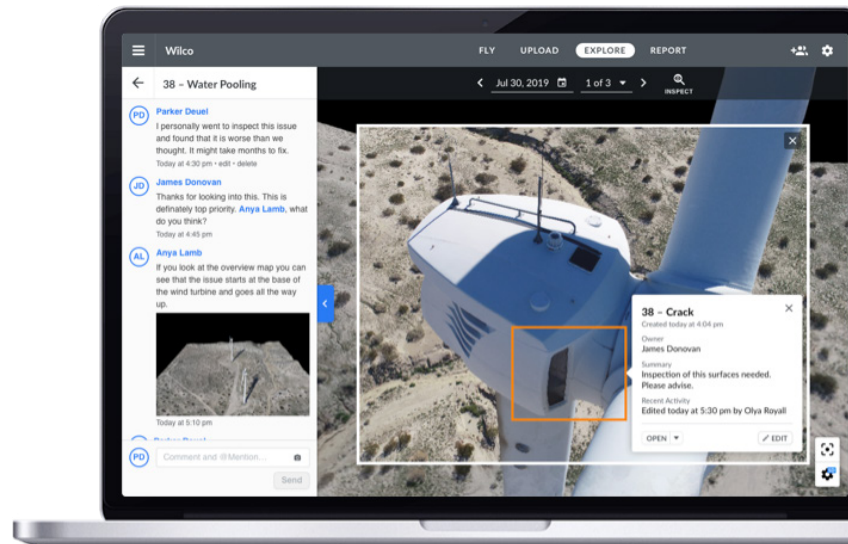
Wilco

FLY UPLOAD EXPLORE REPORT

38 – Water Pooling

Jul 30, 2019 1 of 3 INSPECT

PD Parker Deuel
I personally went to inspect this issue and found that it is worse than we thought. It might take months to fix.
Today at 4:30 pm • edit • delete

JD James Donovan
Thanks for looking into this. This is definately top priority. Anya Lamb, what do you think?
Today at 4:45 pm

AL Anya Lamb
If you look at the overview map you can see that the issue starts at the base of the wind turbine and goes all the way up.
Today at 5:10 pm

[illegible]

PD Comment and @Mention...

Send

38 – Crack
Created today at 4:04 pm

Owner
James Donovan

Summary
Inspection of this surfaces needed. Please advise.

Recent Activity
Edited today at 5:30 pm by Olya Royall

OPEN EDIT